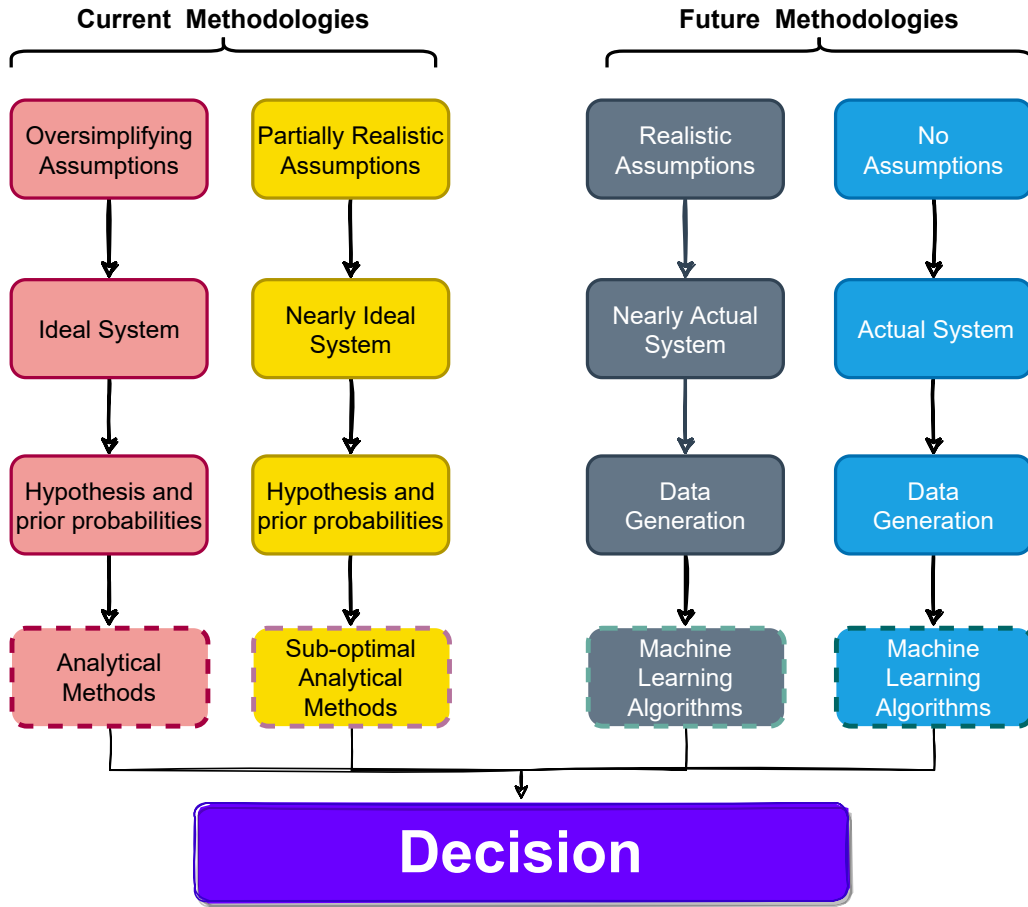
Current Methodologies

Future Methodologies

Oversimplifying Assumptions

Partially Realistic Assumptions

Realistic Assumptions

No Assumptions

Ideal System

Nearly Ideal System

Nearly Actual System

Actual System

Hypothesis and prior probabilities

Hypothesis and prior probabilities

Data Generation

Data Generation

Analytical Methods

Sub-optimal Analytical Methods

Machine Learning Algorithms

Machine Learning Algorithms

Decision